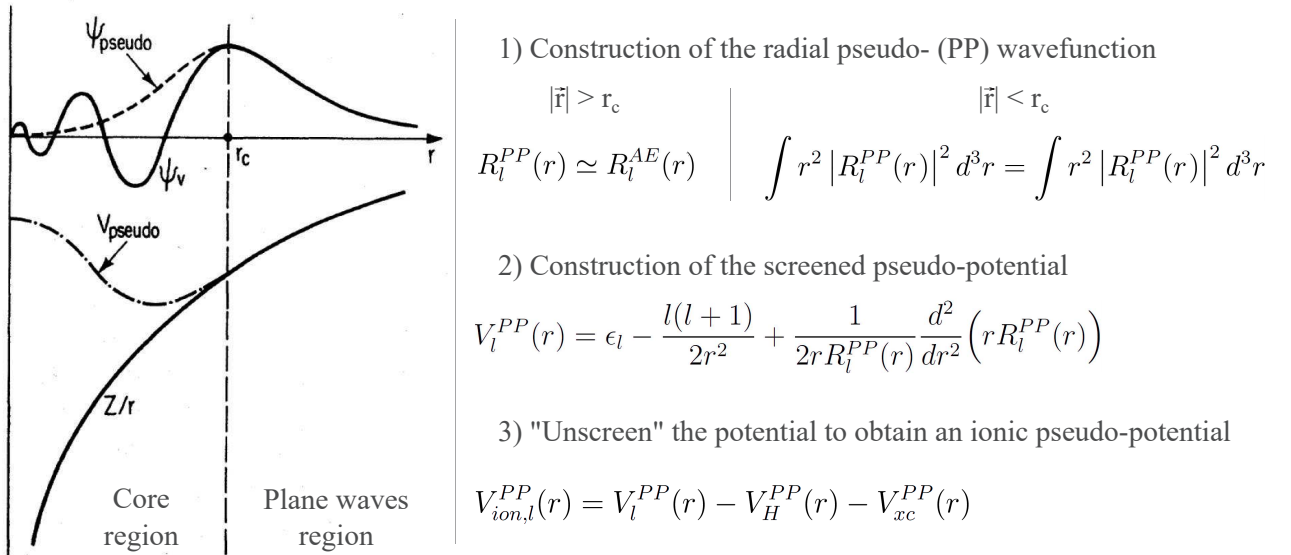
$\psi_{pseudo}$

$r_c$

r

$\psi_v$

$V_{pseudo}$

Z/r

Core region

Plane waves region

1) Construction of the radial pseudo- (PP) wavefunction

$|\vec{r}| > r_c$

$R_l^{PP}(r) \simeq R_l^{AE}(r)$

$|\vec{r}| < r_c$

$\int r^2 \left|R_l^{PP}(r)\right|^2 d^3r = \int r^2 \left|R_l^{PP}(r)\right|^2 d^3r$

2) Construction of the screened pseudo-potential

$V_l^{PP}(r) = \epsilon_l - \frac{l(l+1)}{2r^2} + \frac{1}{2rR_l^{PP}(r)}\frac{d^2}{dr^2}\Big(rR_l^{PP}(r)\Big)$

3) "Unscreen" the potential to obtain an ionic pseudo-potential

$V_{ion,l}^{PP}(r) = V_l^{PP}(r) - V_H^{PP}(r) - V_{xc}^{PP}(r)$